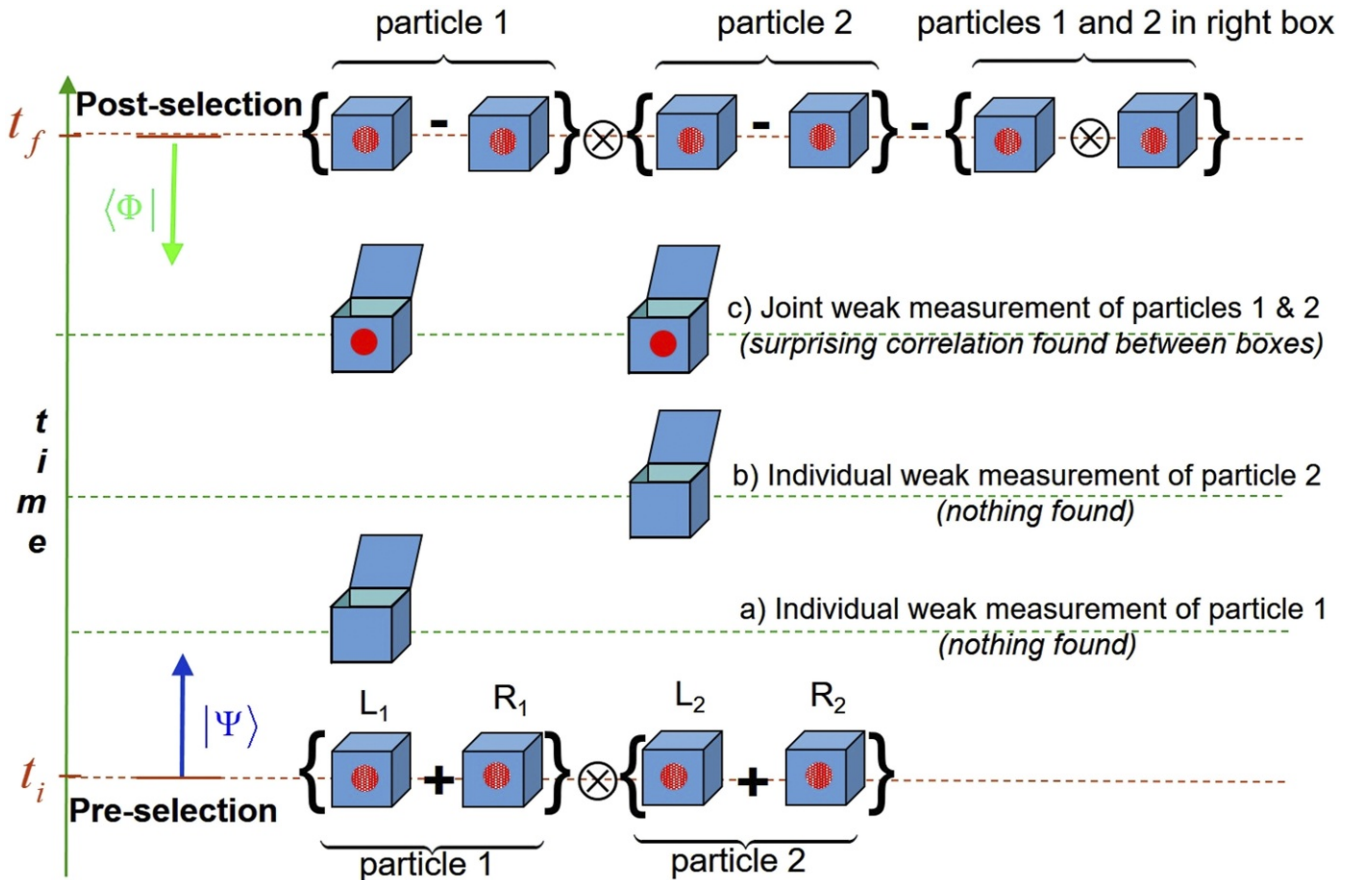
particle 1

particle 2

particles 1 and 2 in right box

$t_f$ Post-selection

- $\otimes$ - - $\otimes$

$\langle\Phi|$

c) Joint weak measurement of particles 1 & 2
(surprising correlation found between boxes)

t
i
m
e

b) Individual weak measurement of particle 2
(nothing found)

a) Individual weak measurement of particle 1
(nothing found)

$|\Psi\rangle$

$L_1$ $R_1$ $L_2$ $R_2$

$t_i$ Pre-selection

+ $\otimes$ +

particle 1

particle 2